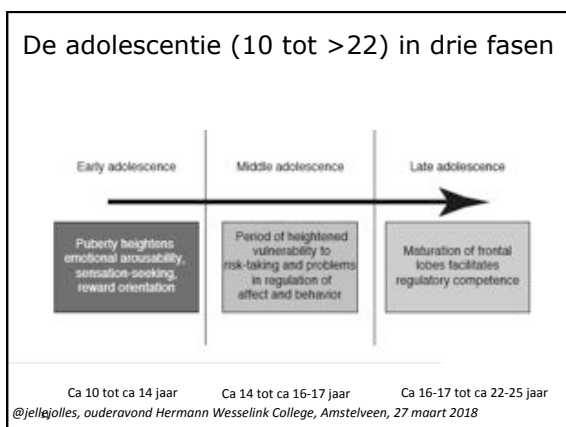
De adolescentie (10 tot >22) in drie fasen

Early adolescence

Middle adolescence

Late adolescence

Puberty heightens emotional arousability, sensation-seeking, reward orientation

Period of heightened vulnerability to risk-taking and problems in regulation of affect and behavior

Maturation of frontal lobes facilitates regulatory competence

Ca 10 tot ca 14 jaar

Ca 14 tot ca 16-17 jaar

Ca 16-17 tot ca 22-25 jaar

@jellejolles, ouderavond Hermann Wesselink College, Amstelveen, 27 maart 2018